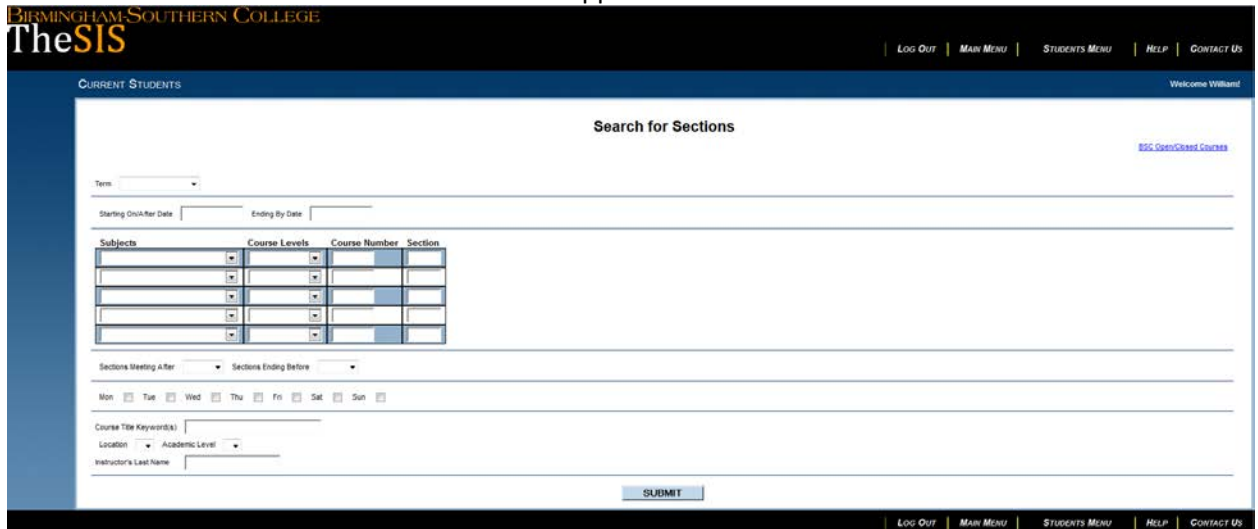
BIRMINGHAM-SOUTHERN COLLEGE
TheSIS

LOG OUT | MAIN MENU | STUDENTS MENU | HELP | CONTACT US

CURRENT STUDENTS

Welcome William!

Search for Sections

BSC Open/Closed Courses

Term

Starting On/After Date Ending By Date

| Subjects | Course Levels | Course Number | Section |
|---|---|---|---|
| | | | |
| | | | |
| | | | |
| | | | |
| | | | |

Sections Meeting After Sections Ending Before

Mon Tue Wed Thu Fri Sat Sun

Course Title Keyword(s)
Location Academic Level
Instructor's Last Name

SUBMIT

LOG OUT | MAIN MENU | STUDENTS MENU | HELP | CONTACT US